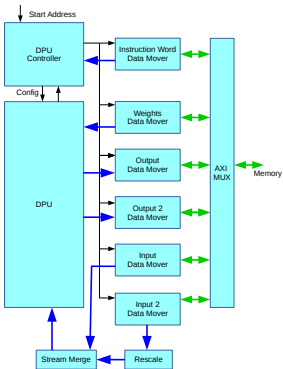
Start Address

DPU Controller

Config.

DPU

Instruction Word Data Mover

Weights Data Mover

Output Data Mover

Output 2 Data Mover

Input Data Mover

Input 2 Data Mover

AXI MUX

Memory

Stream Merge

Rescale